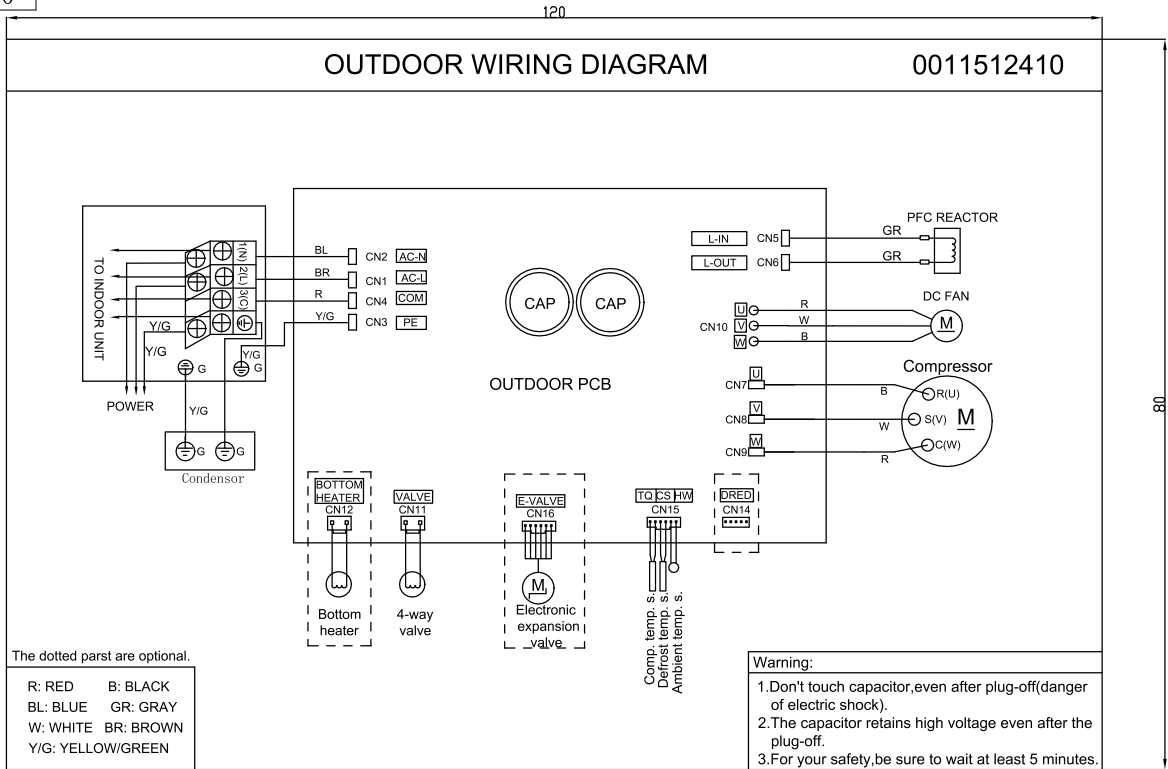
120

OUTDOOR WIRING DIAGRAM 0011512410

80

TO INDOOR UNIT
1(N)
2(L)
3(C)
Y/G
Y/G
Y/G
G
G
POWER
Y/G
G G
Condensor

BL CN2 AC-N
BR CN1 AC-L
R CN4 COM
Y/G CN3 PE

CAP CAP

OUTDOOR PCB

L-IN CN5
L-OUT CN6
GR
GR
PFC REACTOR

DC FAN
U
V
W
CN10
R
W
B
M

Compressor
CN7 U
CN8 V
CN9 W
B
W
R
R(U)
S(V)
C(W)
M

BOTTOM HEATER
CN12
Bottom heater

VALVE
CN11
4-way valve

E-VALVE
CN16
M
Electronic expansion valve

TQ CS HW
CN15
Comp. temp. s.
Defrost temp. s.
Ambient temp. s.

DRED
CN14

The dotted parst are optional.

| R: RED | B: BLACK |
|---|---|
| BL: BLUE | GR: GRAY |
| W: WHITE | BR: BROWN |
| Y/G: YELLOW/GREEN | |

Warning:
1.Don't touch capacitor,even after plug-off(danger of electric shock).
2.The capacitor retains high voltage even after the plug-off.
3.For your safety,be sure to wait at least 5 minutes.